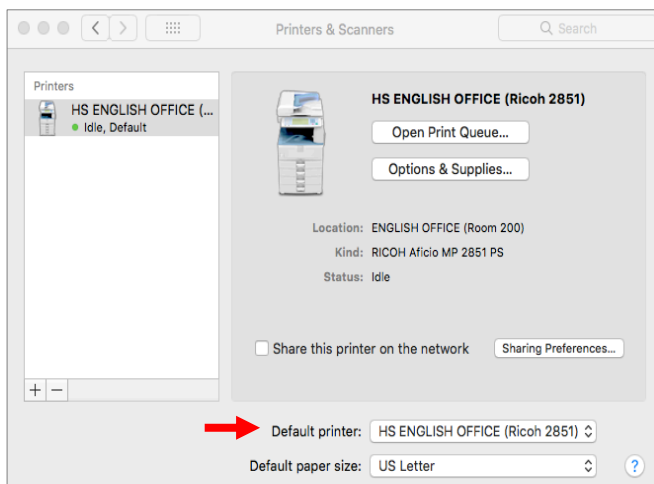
Printers & Scanners

Search

Printers

HS ENGLISH OFFICE (...

Idle, Default

HS ENGLISH OFFICE (Ricoh 2851)

Open Print Queue...

Options & Supplies...

Location: ENGLISH OFFICE (Room 200)

Kind: RICOH Aficio MP 2851 PS

Status: Idle

Share this printer on the network

Sharing Preferences...

+ −

Default printer: HS ENGLISH OFFICE (Ricoh 2851)

Default paper size: US Letter

?